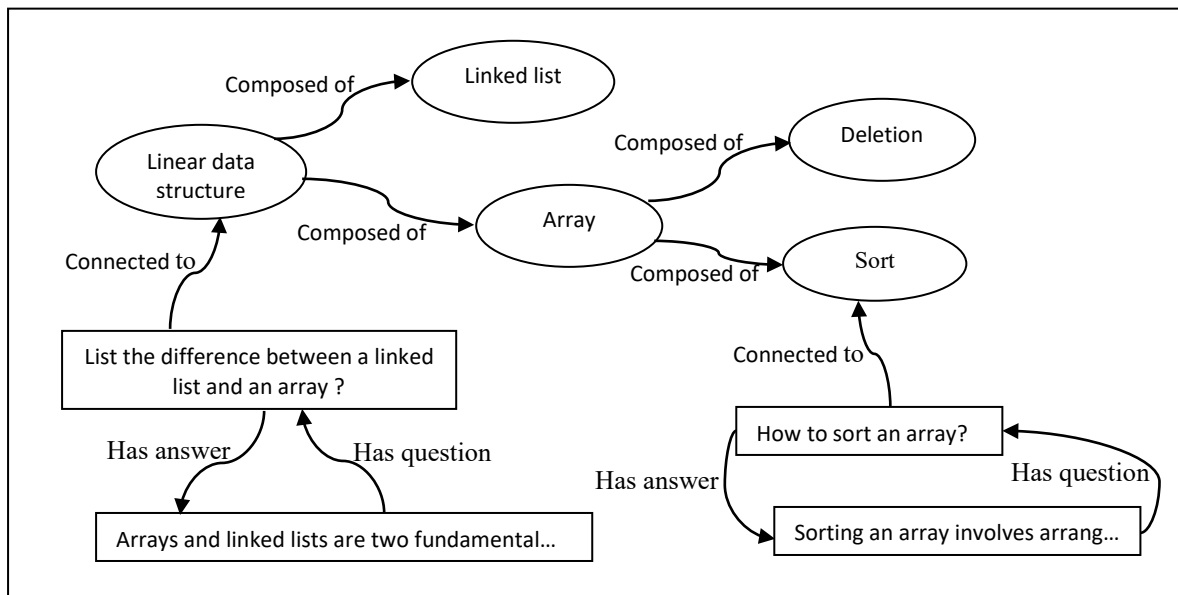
Composed of

Linked list

Linear data structure

Composed of

Deletion

Composed of

Array

Composed of

Sort

Connected to

List the difference between a linked list and an array ?

Connected to

Has answer

Has question

Arrays and linked lists are two fundamental…

How to sort an array?

Has answer

Has question

Sorting an array involves arrang…